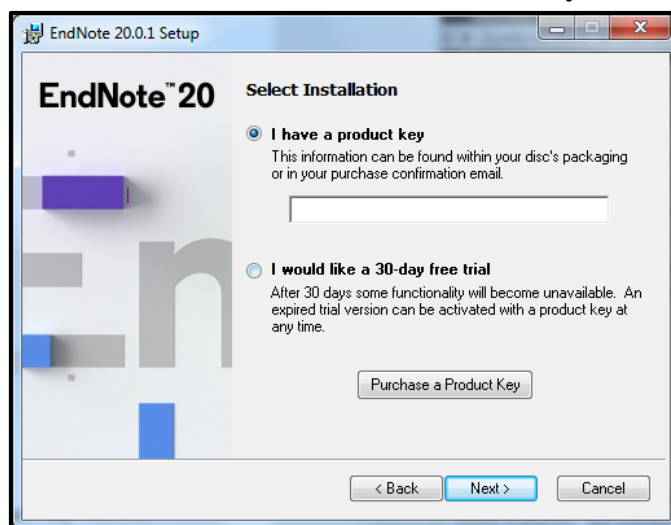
EndNote 20.0.1 Setup

EndNote™ 20

Select Installation

I have a product key
This information can be found within your disc's packaging or in your purchase confirmation email.

I would like a 30-day free trial
After 30 days some functionality will become unavailable. An expired trial version can be activated with a product key at any time.

Purchase a Product Key

< Back
Next >
Cancel